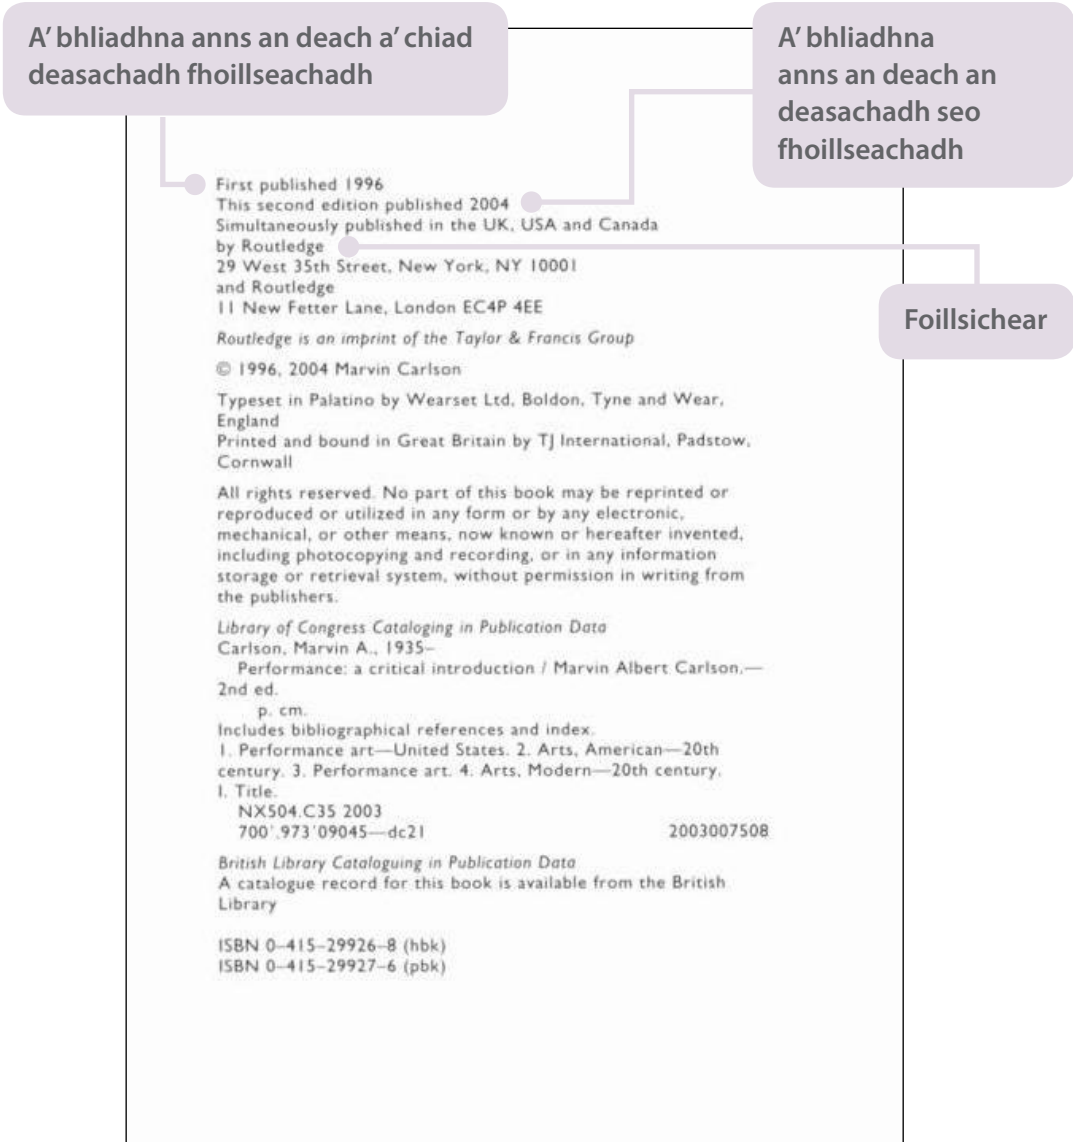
A' bhliadhna anns an deach a' chiad deasachadh fhoillseachadh

A' bhliadhna anns an deach an deasachadh seo fhoillseachadh

First published 1996
This second edition published 2004
Simultaneously published in the UK, USA and Canada
by Routledge
29 West 35th Street, New York, NY 10001
and Routledge
11 New Fetter Lane, London EC4P 4EE

Foillsichear

Routledge is an imprint of the Taylor & Francis Group

© 1996, 2004 Marvin Carlson

Typeset in Palatino by Wearset Ltd, Boldon, Tyne and Wear, England
Printed and bound in Great Britain by TJ International, Padstow, Cornwall

All rights reserved. No part of this book may be reprinted or reproduced or utilized in any form or by any electronic, mechanical, or other means, now known or hereafter invented, including photocopying and recording, or in any information storage or retrieval system, without permission in writing from the publishers.

Library of Congress Cataloging in Publication Data
Carlson, Marvin A., 1935–
Performance: a critical introduction / Marvin Albert Carlson.—2nd ed.
p. cm.
Includes bibliographical references and index.
1. Performance art—United States. 2. Arts, American—20th century. 3. Performance art. 4. Arts, Modern—20th century. I. Title.
NX504.C35 2003
700'.973'09045—dc21 2003007508

British Library Cataloguing in Publication Data
A catalogue record for this book is available from the British Library

ISBN 0–415–29926–8 (hbk)
ISBN 0–415–29927–6 (pbk)